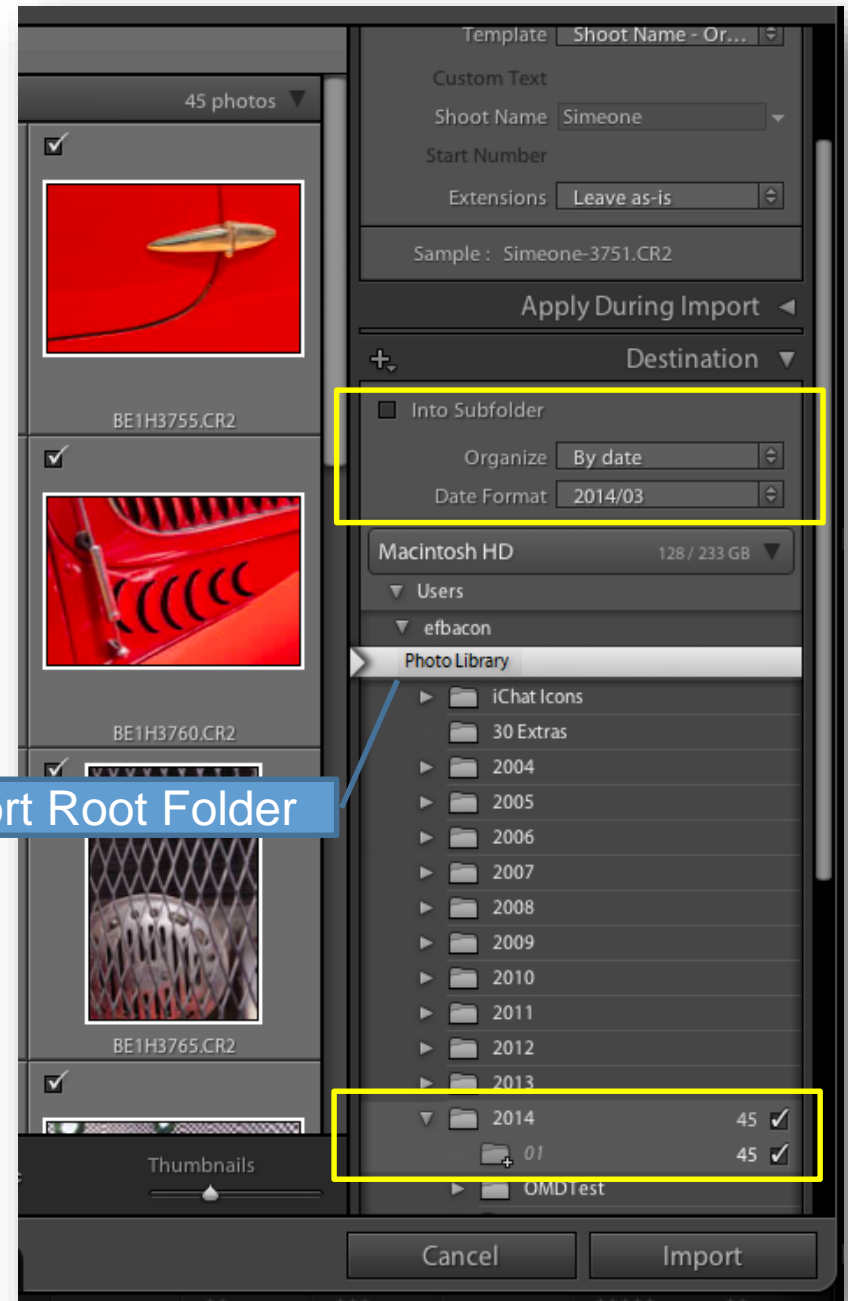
45 photos ▼

BE1H3755.CR2

BE1H3760.CR2

BE1H3765.CR2

rt Root Folder

Thumbnails

Template Shoot Name - Or...

Custom Text

Shoot Name Simeone

Start Number

Extensions Leave as-is

Sample : Simeone-3751.CR2

Apply During Import ◀

Destination ▼

Into Subfolder

Organize By date

Date Format 2014/03

Macintosh HD 128 / 233 GB ▼

▼ Users

▼ efbacon

Photo Library

iChat Icons

30 Extras

2004

2005

2006

2007

2008

2009

2010

2011

2012

2013

2014 45 ✓

01 45 ✓

OMDTest

Cancel

Import